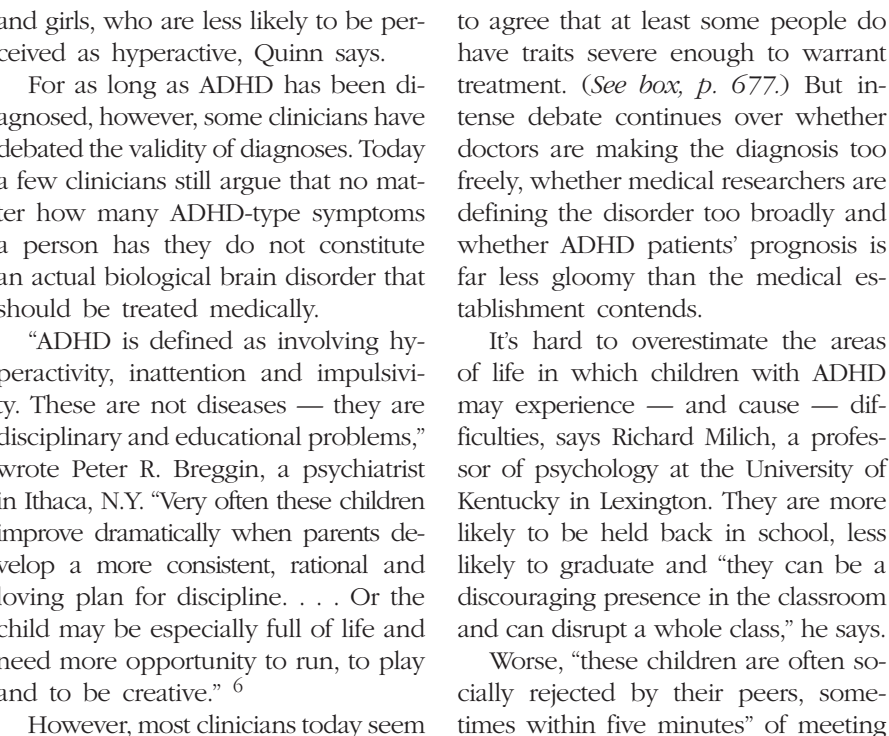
and girls, who are less likely to be perceived as hyperactive, Quinn says.

For as long as ADHD has been diagnosed, however, some clinicians have debated the validity of diagnoses. Today a few clinicians still argue that no matter how many ADHD-type symptoms a person has they do not constitute an actual biological brain disorder that should be treated medically.

"ADHD is defined as involving hyperactivity, inattention and impulsivity. These are not diseases — they are disciplinary and educational problems," wrote Peter R. Breggin, a psychiatrist in Ithaca, N.Y. "Very often these children improve dramatically when parents develop a more consistent, rational and loving plan for discipline. . . . Or the child may be especially full of life and need more opportunity to run, to play and to be creative." $^{6}$

However, most clinicians today seem to agree that at least some people do have traits severe enough to warrant treatment. (See box, p. 677.) But intense debate continues over whether doctors are making the diagnosis too freely, whether medical researchers are defining the disorder too broadly and whether ADHD patients' prognosis is far less gloomy than the medical establishment contends.

It's hard to overestimate the areas of life in which children with ADHD may experience — and cause — difficulties, says Richard Milich, a professor of psychology at the University of Kentucky in Lexington. They are more likely to be held back in school, less likely to graduate and "they can be a discouraging presence in the classroom and can disrupt a whole class," he says.

Worse, "these children are often socially rejected by their peers, sometimes within five minutes" of meeting